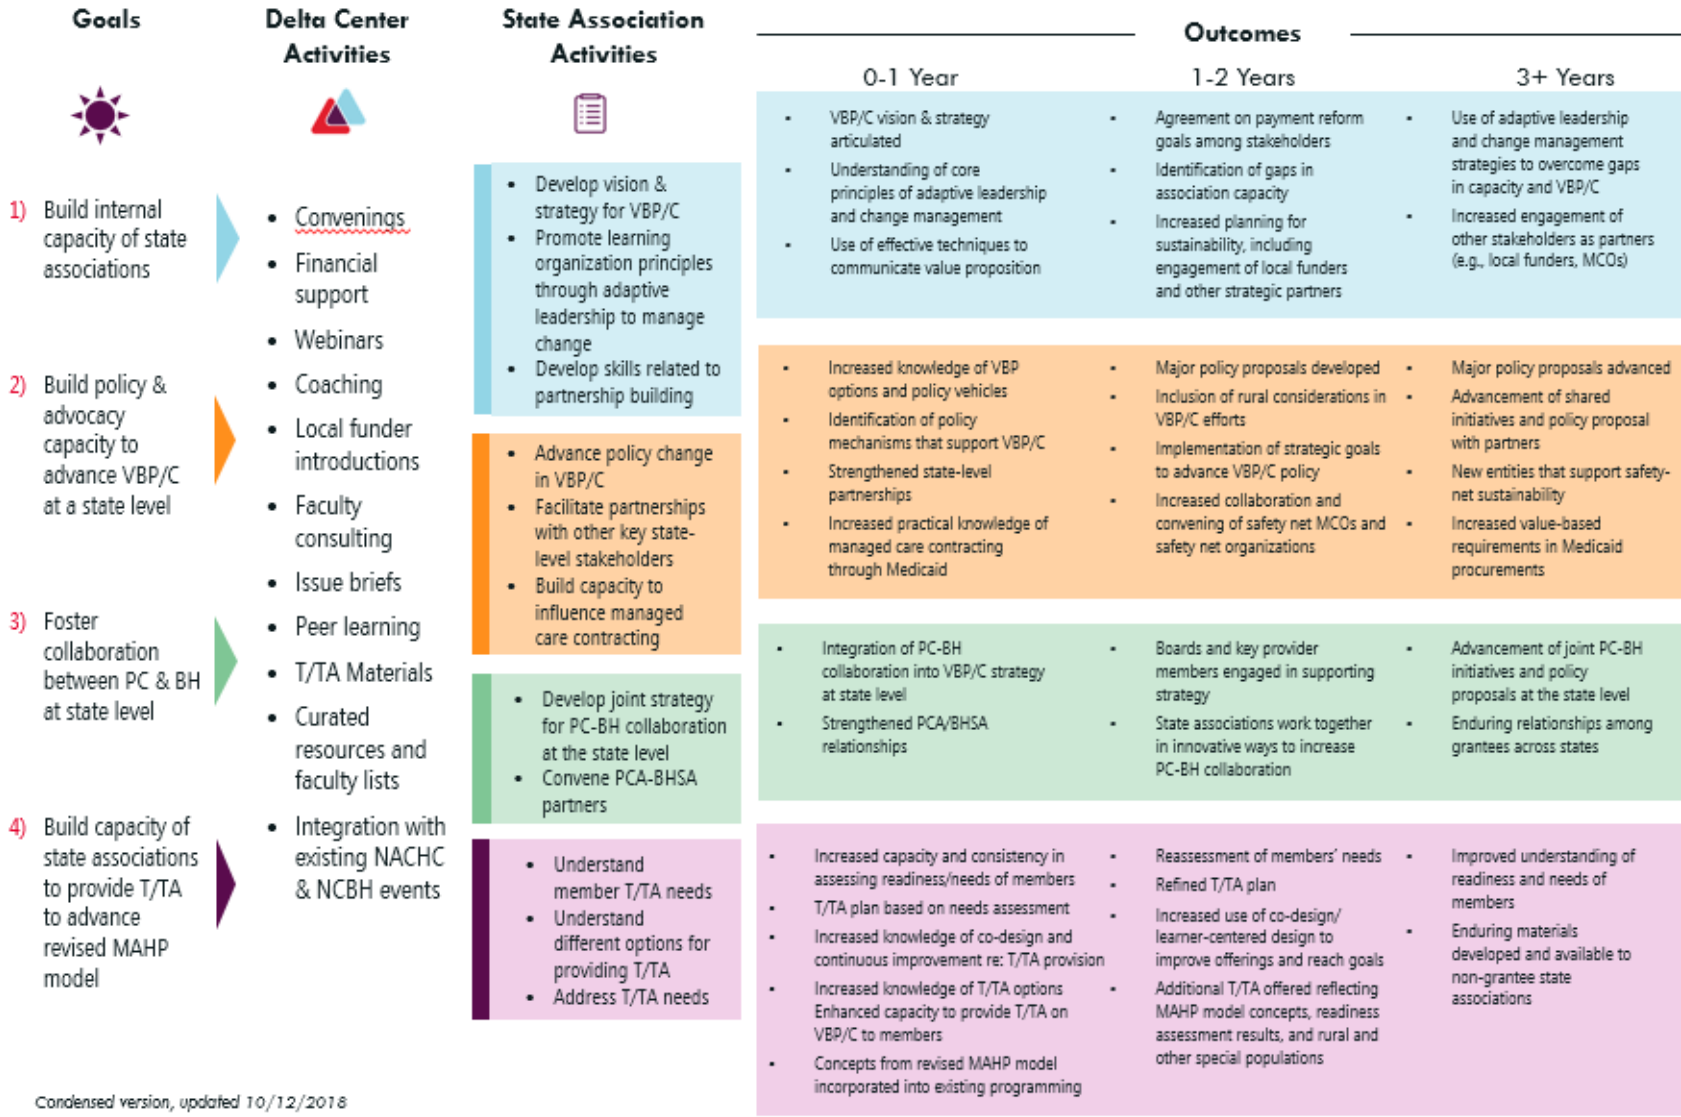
Goals

Delta Center Activities

State Association Activities

Outcomes

0-1 Year

1-2 Years

3+ Years

1) Build internal capacity of state associations

2) Build policy & advocacy capacity to advance VBP/C at a state level

3) Foster collaboration between PC & BH at state level

4) Build capacity of state associations to provide T/TA to advance revised MAHP model

- Convenings
- Financial support
- Webinars
- Coaching
- Local funder introductions
- Faculty consulting
- Issue briefs
- Peer learning
- T/TA Materials
- Curated resources and faculty lists
- Integration with existing NACHC & NCBH events

- Develop vision & strategy for VBP/C
- Promote learning organization principles through adaptive leadership to manage change
- Develop skills related to partnership building

- VBP/C vision & strategy articulated
- Understanding of core principles of adaptive leadership and change management
- Use of effective techniques to communicate value proposition

- Agreement on payment reform goals among stakeholders
- Identification of gaps in association capacity
- Increased planning for sustainability, including engagement of local funders and other strategic partners

- Use of adaptive leadership and change management strategies to overcome gaps in capacity and VBP/C
- Increased engagement of other stakeholders as partners (e.g., local funders, MCOs)

- Advance policy change in VBP/C
- Facilitate partnerships with other key state-level stakeholders
- Build capacity to influence managed care contracting

- Increased knowledge of VBP options and policy vehicles
- Identification of policy mechanisms that support VBP/C
- Strengthened state-level partnerships
- Increased practical knowledge of managed care contracting through Medicaid

- Major policy proposals developed
- Inclusion of rural considerations in VBP/C efforts
- Implementation of strategic goals to advance VBP/C policy
- Increased collaboration and convening of safety net MCOs and safety net organizations

- Major policy proposals advanced
- Advancement of shared initiatives and policy proposal with partners
- New entities that support safety-net sustainability
- Increased value-based requirements in Medicaid procurements

- Develop joint strategy for PC-BH collaboration at the state level
- Convene PCA-BHSA partners

- Integration of PC-BH collaboration into VBP/C strategy at state level
- Strengthened PCA/BHSA relationships

- Boards and key provider members engaged in supporting strategy
- State associations work together in innovative ways to increase PC-BH collaboration

- Advancement of joint PC-BH initiatives and policy proposals at the state level
- Enduring relationships among grantees across states

- Understand member T/TA needs
- Understand different options for providing T/TA
- Address T/TA needs

- Increased capacity and consistency in assessing readiness/needs of members
- T/TA plan based on needs assessment
- Increased knowledge of co-design and continuous improvement re: T/TA provision
- Increased knowledge of T/TA options Enhanced capacity to provide T/TA on VBP/C to members
- Concepts from revised MAHP model incorporated into existing programming

- Reassessment of members' needs
- Refined T/TA plan
- Increased use of co-design/ learner-centered design to improve offerings and reach goals
- Additional T/TA offered reflecting MAHP model concepts, readiness assessment results, and rural and other special populations

- Improved understanding of readiness and needs of members
- Enduring materials developed and available to non-grantee state associations

Condensed version, updated 10/12/2018